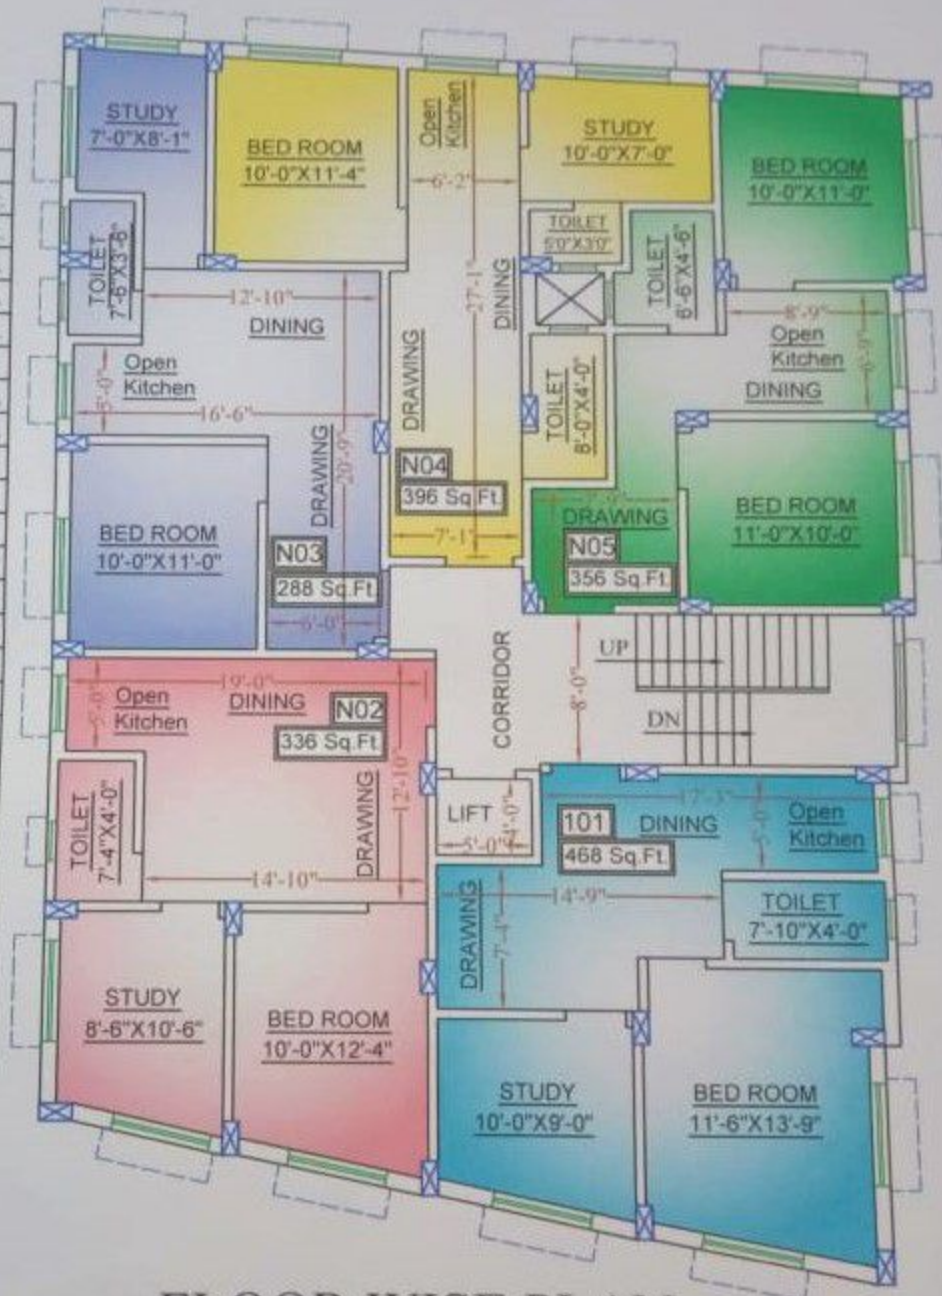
STUDY
7'-0"X8'-1"

BED ROOM
10'-0"X11'-4"

Open Kitchen

6'-2"

STUDY
10'-0"X7'-0"

BED ROOM
10'-0"X11'-0"

TOILET
7'-5"X3'-6"

TOILET
5'0"X3'0"

TOILET
6'-6"X4'-6"

12'-10"

DINING

27'-1"

DINING

8'-9"

Open Kitchen

Open Kitchen

DRAWING

5'-0"

16'-6"

TOILET
8'-0"X4'-0"

DINING

DRAWING

20'-9"

N04
396 Sq.Ft.

BED ROOM
10'-0"X11'-0"

DRAWING

BED ROOM
11'-0"X10'-0"

N03
288 Sq.Ft.

7'-1"

N05
356 Sq.Ft.

6'-0"

CORRIDOR

UP

8'-0"

19'-0"

Open Kitchen

DINING

N02
336 Sq.Ft.

DN

TOILET
7'-4"X4'-0"

DRAWING

12'-10"

LIFT

5'-0"

4'-0"

101
468 Sq.Ft.

DINING

17'-3"

Open Kitchen

14'-10"

14'-9"

TOILET
7'-10"X4'-0"

DRAWING

7'-4"

STUDY
8'-6"X10'-6"

BED ROOM
10'-0"X12'-4"

STUDY
10'-0"X9'-0"

BED ROOM
11'-6"X13'-9"

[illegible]